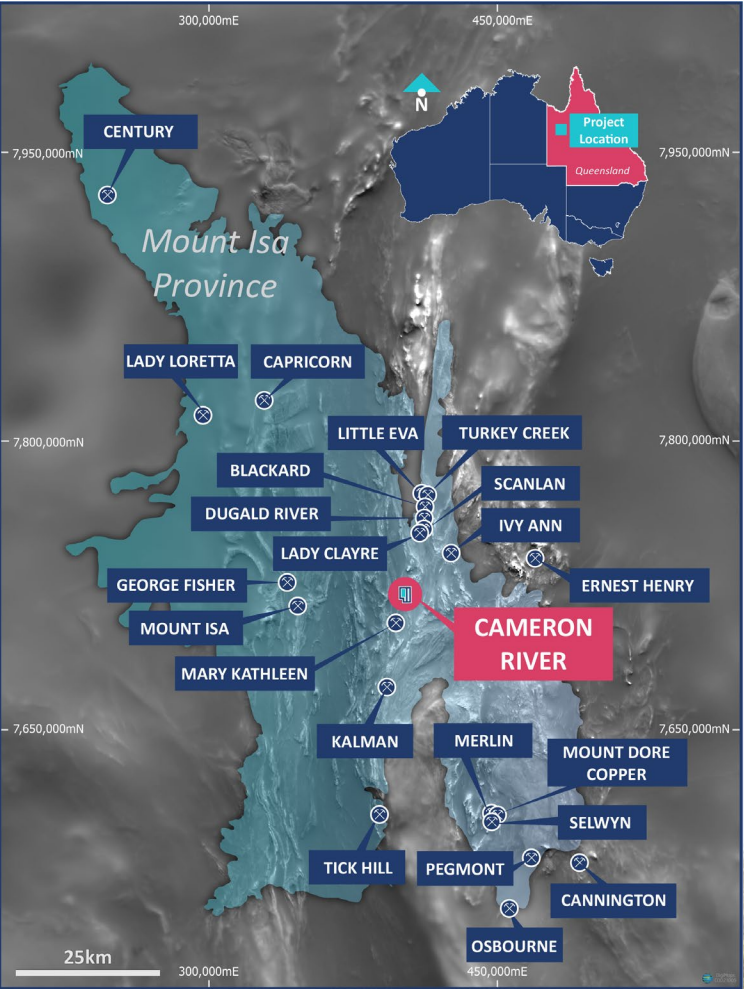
300,000mE
450,000mE
N
7,950,000mN
7,950,000mN
CENTURY
Project Location
Queensland
Mount Isa Province
LADY LORETTA
CAPRICORN
7,800,000mN
7,800,000mN
LITTLE EVA
TURKEY CREEK
BLACKARD
SCANLAN
DUGALD RIVER
IVY ANN
LADY CLAYRE
ERNEST HENRY
GEORGE FISHER
MOUNT ISA
CAMERON RIVER
MARY KATHLEEN
7,650,000mN
7,650,000mN
KALMAN
MERLIN
MOUNT DORE COPPER
SELWYN
TICK HILL
PEGMONT
CANNINGTON
OSBOURNE
25km
300,000mE
450,000mE